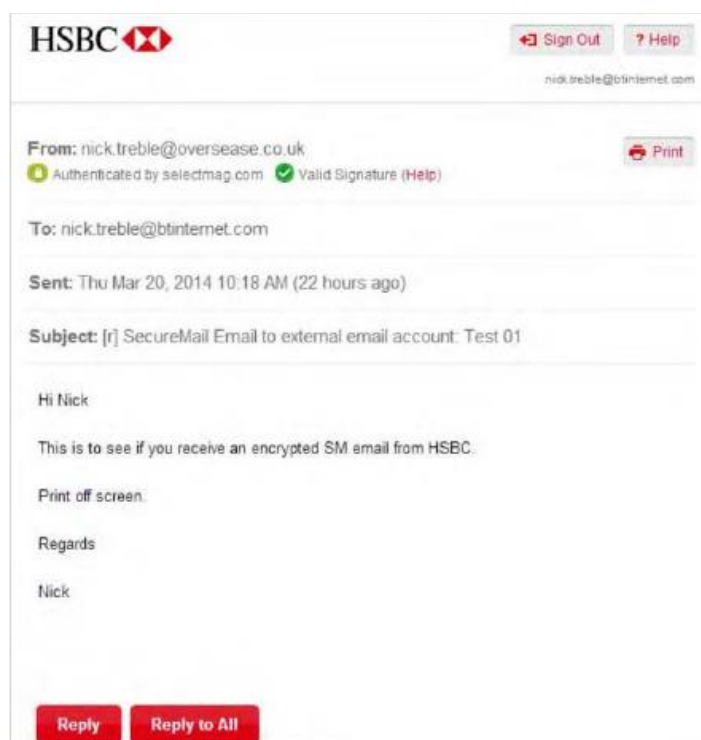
HSBC

Sign Out ? Help

nick.treble@btinternet.com

From: nick.treble@oversease.co.uk

Authenticated by selectmag.com Valid Signature (Help)

Print

To: nick.treble@btinternet.com

Sent: Thu Mar 20, 2014 10:18 AM (22 hours ago)

Subject: [r] SecureMail Email to external email account: Test 01

Hi Nick

This is to see if you receive an encrypted SM email from HSBC.

Print off screen.

Regards

Nick

Reply Reply to All